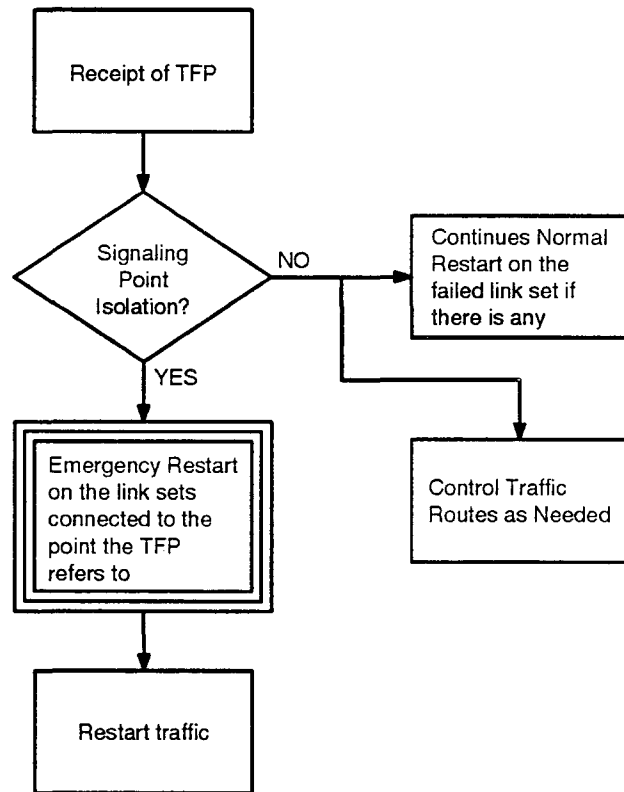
Receipt of TFP

Signaling Point Isolation?

NO

Continues Normal Restart on the failed link set if there is any

YES

Control Traffic Routes as Needed

Emergency Restart on the link sets connected to the point the TFP refers to

Restart traffic